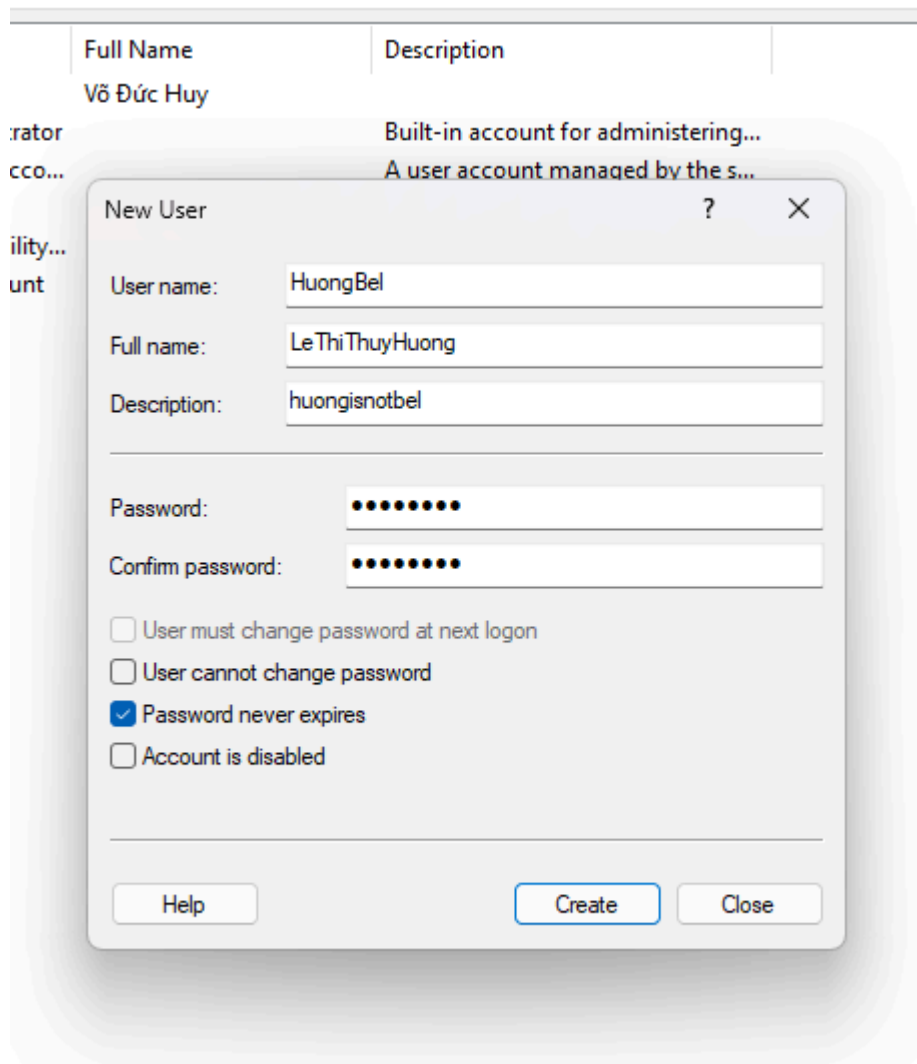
| | Full Name | Description |
|---|---|---|
| | Võ Đức Huy | |
| :rator | | Built-in account for administering... |
| cco... | | A user account managed by the s... |
| ility... | | |
| unt | | |

New User

?

X

User name: HuongBel

Full name: LeThiThuyHuong

Description: huongisnotbel

Password: •••••••••

Confirm password: •••••••••

User must change password at next logon

User cannot change password

Password never expires

Account is disabled

Help

Create

Close